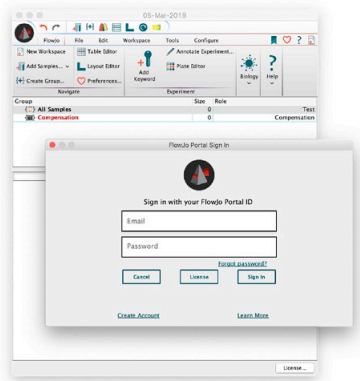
05-Mar-2019

FlowJo File Edit Workspace Tools Configure

New Workspace
Add Samples...
Create Group...
Table Editor
Layout Editor
Preferences...
Add Keyword
Annotate Experiment...
Plate Editor
Biology
Help
Navigate
Experiment

| Group | Size | Role |
|---|---|---|
| All Samples | 0 | Test |
| Compensation | 0 | Compensation |

FlowJo Portal Sign In

Sign in with your FlowJo Portal ID

Email

Password

Forgot password?

Cancel
License
Sign In

Create Account
Learn More

License...